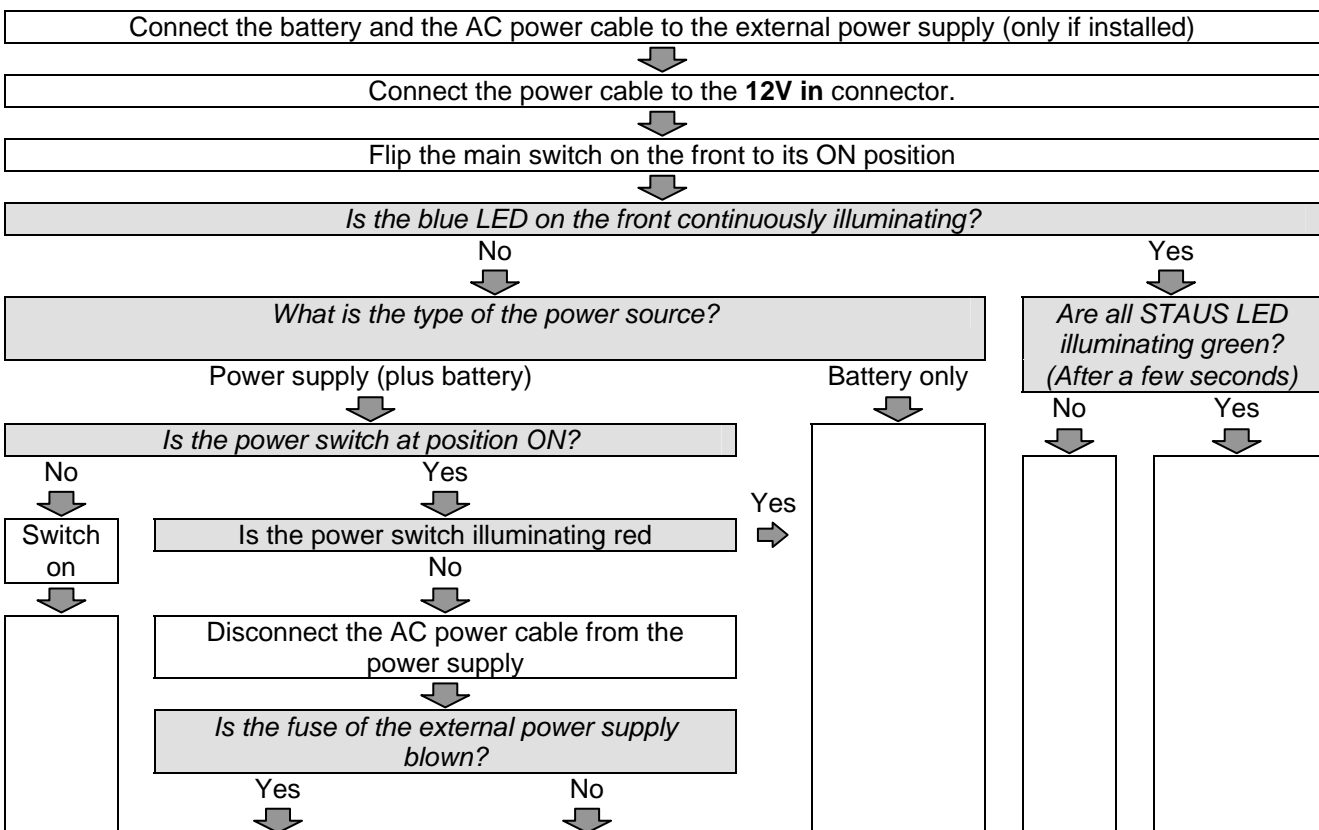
Connect the battery and the AC power cable to the external power supply (only if installed)

Connect the power cable to the **12V in** connector.

Flip the main switch on the front to its ON position

*Is the blue LED on the front continuously illuminating?*

No

Yes

*What is the type of the power source?*

*Are all STAUS LED illuminating green? (After a few seconds)*

Power supply (plus battery)

Battery only

No

Yes

*Is the power switch at position ON?*

No

Yes

Yes

Switch on

Is the power switch illuminating red

No

Disconnect the AC power cable from the power supply

*Is the fuse of the external power supply blown?*

Yes

No